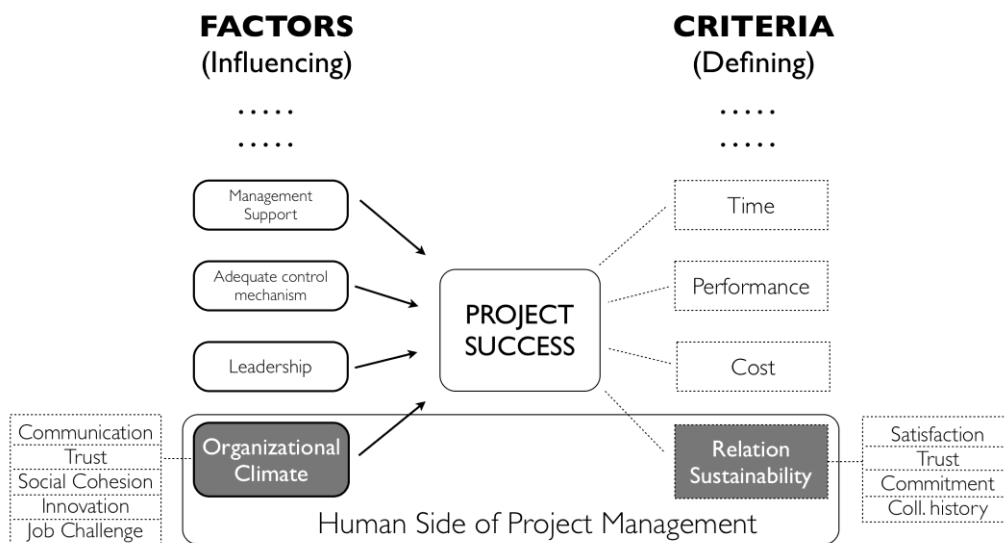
**FACTORS**
(Influencing)

.....
.....

**CRITERIA**
(Defining)

.....
.....

Management Support

Adequate control mechanism

Leadership

Organizational Climate

PROJECT SUCCESS

Time

Performance

Cost

Relation Sustainability

Communication
Trust
Social Cohesion
Innovation
Job Challenge

Satisfaction
Trust
Commitment
Coll. history

Human Side of Project Management